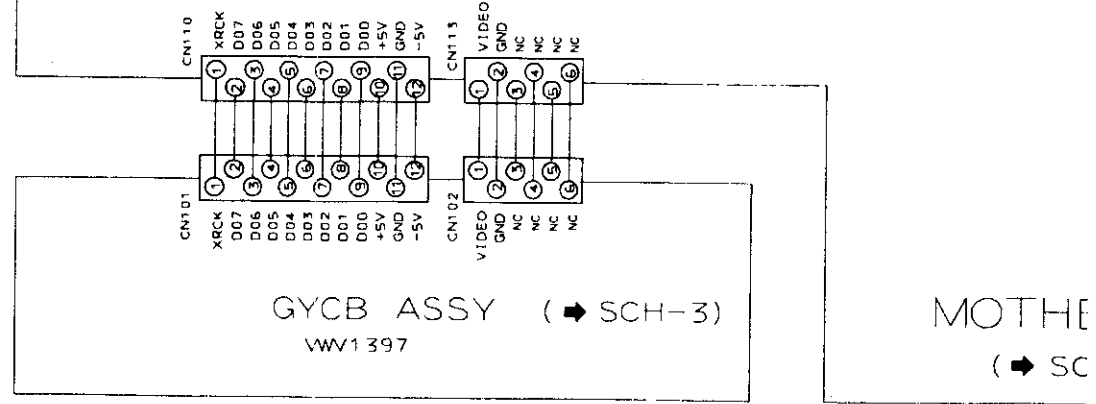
CN110
XRCK
D07
D06
D05
D04
D03
D02
D01
D00
+5V
GND
-5V

CN113
VIDEO
GND
NC
NC
NC
NC

1 2 3 4 5 6 7 8 9 10 11 12
1 2 3 4 5 6

1 2 3 4 5 6 7 8 9 10 11 12
1 2 3 4 5 6

CN101
XRCK
D07
D06
D05
D04
D03
D02
D01
D00
+5V
GND
-5V

CN102
VIDEO
GND
NC
NC
NC
NC

GYCB ASSY (➡ SCH-3)
VWV1397

MOTHE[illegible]
(➡ SC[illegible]